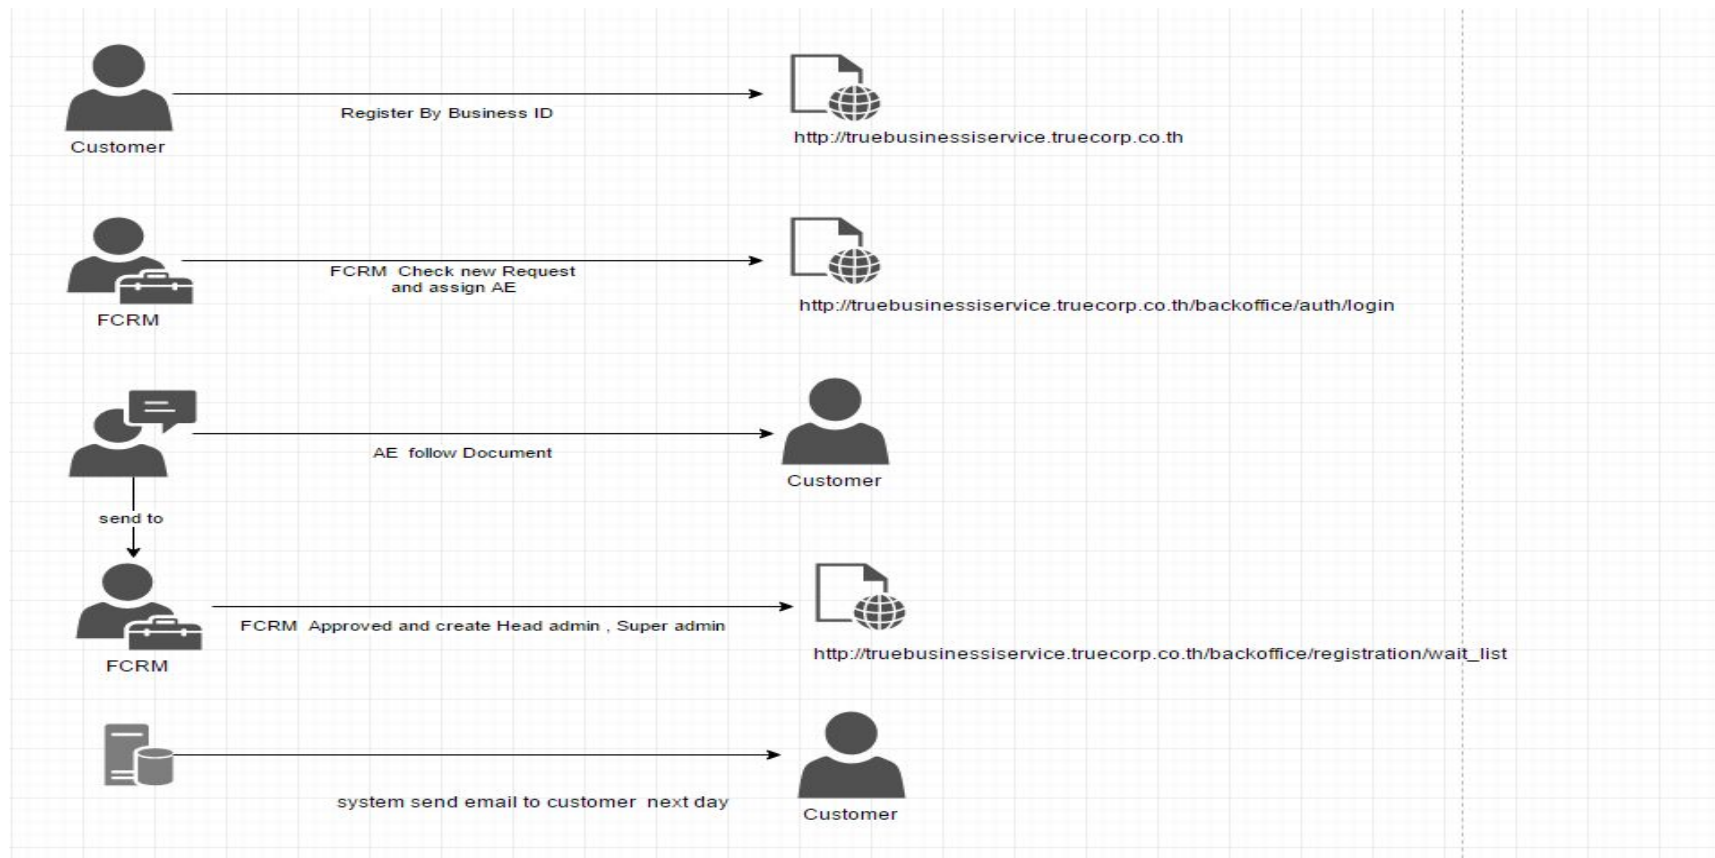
Customer

Register By Business ID

http://truebusinessiservice.truecorp.co.th

FCRM

FCRM Check new Request and assign AE

http://truebusinessiservice.truecorp.co.th/backoffice/auth/login

AE follow Document

Customer

send to

FCRM

FCRM Approved and create Head admin , Super admin

http://truebusinessiservice.truecorp.co.th/backoffice/registration/wait_list

system send email to customer next day

Customer